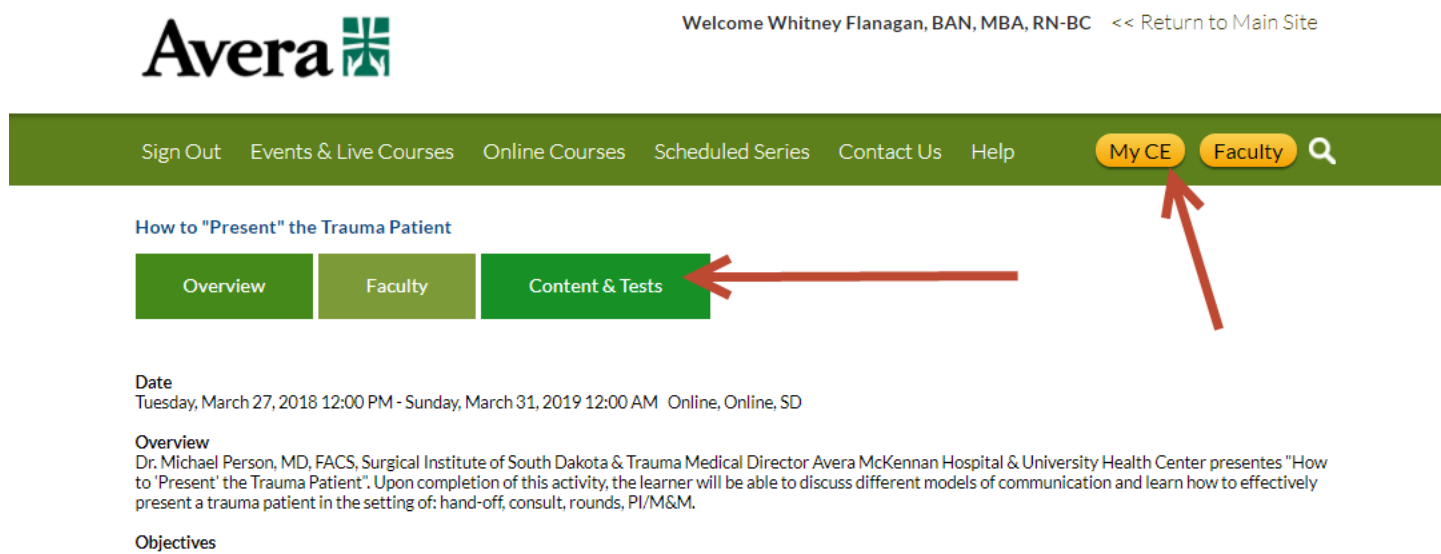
Avera

Welcome Whitney Flanagan, BAN, MBA, RN-BC << Return to Main Site

Sign Out Events & Live Courses Online Courses Scheduled Series Contact Us Help My CE Faculty

How to "Present" the Trauma Patient

Overview Faculty Content & Tests

Date
Tuesday, March 27, 2018 12:00 PM - Sunday, March 31, 2019 12:00 AM Online, Online, SD

Overview
Dr. Michael Person, MD, FACS, Surgical Institute of South Dakota & Trauma Medical Director Avera McKennan Hospital & University Health Center presentes "How to 'Present' the Trauma Patient". Upon completion of this activity, the learner will be able to discuss different models of communication and learn how to effectively present a trauma patient in the setting of: hand-off, consult, rounds, PI/M&M.

Objectives